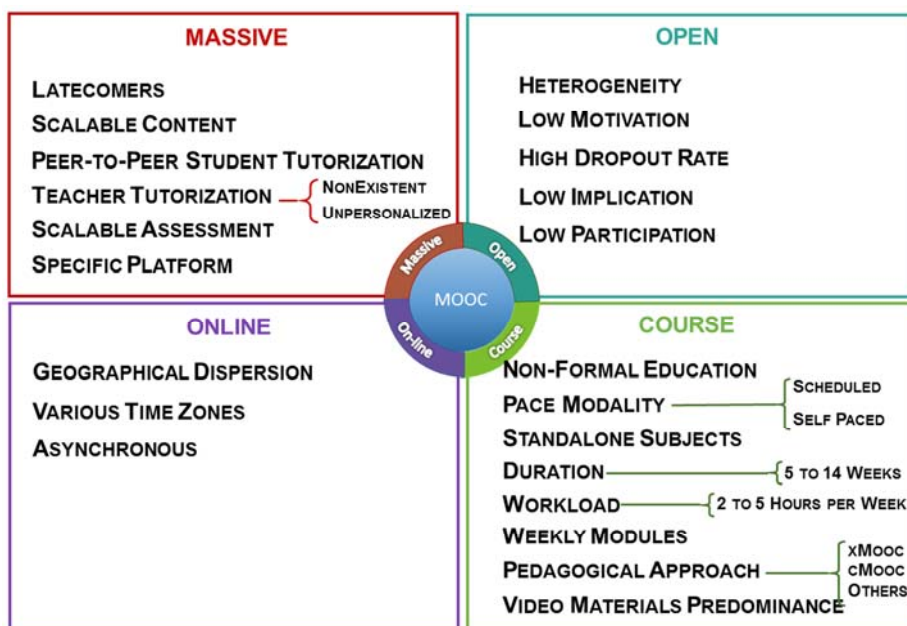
MASSIVE

Latecomers
Scalable Content
Peer-to-Peer Student Tutorization
Teacher Tutorization
NonExistent
Unpersonalized
Scalable Assessment
Specific Platform

OPEN

Heterogeneity
Low Motivation
High Dropout Rate
Low Implication
Low Participation

Massive
Open
MOOC
On-line
Course

ONLINE

Geographical Dispersion
Various Time Zones
Asynchronous

COURSE

Non-Formal Education
Pace Modality
Scheduled
Self Paced
Standalone Subjects
Duration
5 to 14 Weeks
Workload
2 to 5 Hours per Week
Weekly Modules
Pedagogical Approach
xMooc
cMooc
Others
Video Materials Predominance